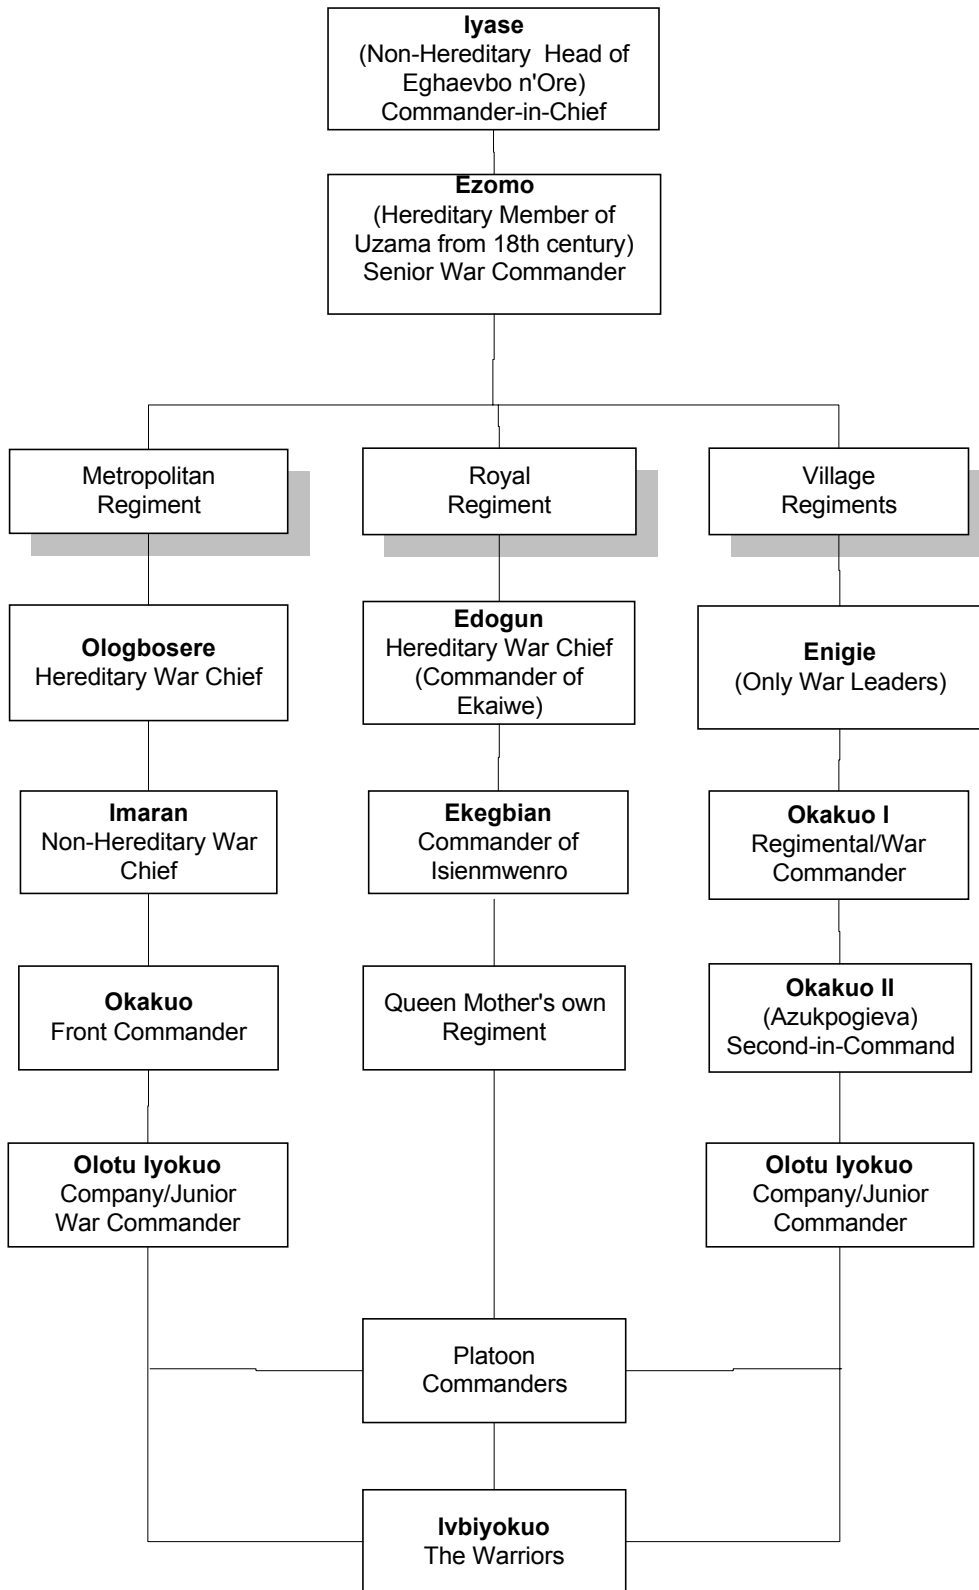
Iyase
(Non-Hereditary Head of Eghaevbo n'Ore)
Commander-in-Chief

Ezomo
(Hereditary Member of Uzama from 18th century)
Senior War Commander

Metropolitan Regiment

Royal Regiment

Village Regiments

Ologbosere
Hereditary War Chief

Edogun
Hereditary War Chief
(Commander of Ekaiwe)

Enigie
(Only War Leaders)

Imaran
Non-Hereditary War Chief

Ekegbian
Commander of Isienmwenro

Okakuo I
Regimental/War Commander

Okakuo
Front Commander

Queen Mother's own Regiment

Okakuo II
(Azukpogieva)
Second-in-Command

Olotu Iyokuo
Company/Junior War Commander

Olotu Iyokuo
Company/Junior Commander

Platoon Commanders

Ivbiyokuo
The Warriors